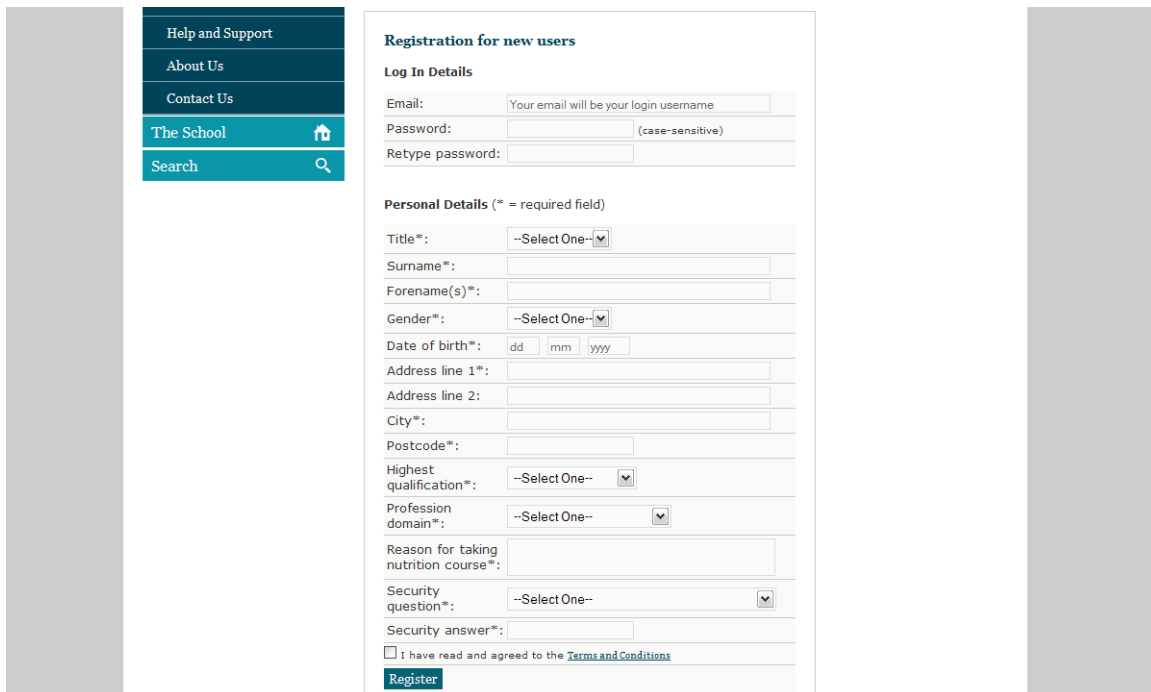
Help and Support
About Us
Contact Us
The School
Search

Registration for new users

Log In Details

| | |
|---|---|
| Email: | Your email will be your login username |
| Password: | (case-sensitive) |
| Retype password: | |

Personal Details (* = required field)

| | |
|---|---|
| Title*: | --Select One-- |
| Surname*: | |
| Forename(s)*: | |
| Gender*: | --Select One-- |
| Date of birth*: | dd mm yyyy |
| Address line 1*: | |
| Address line 2: | |
| City*: | |
| Postcode*: | |
| Highest qualification*: | --Select One-- |
| Profession domain*: | --Select One-- |
| Reason for taking nutrition course*: | |
| Security question*: | --Select One-- |
| Security answer*: | |

I have read and agreed to the Terms and Conditions

Register